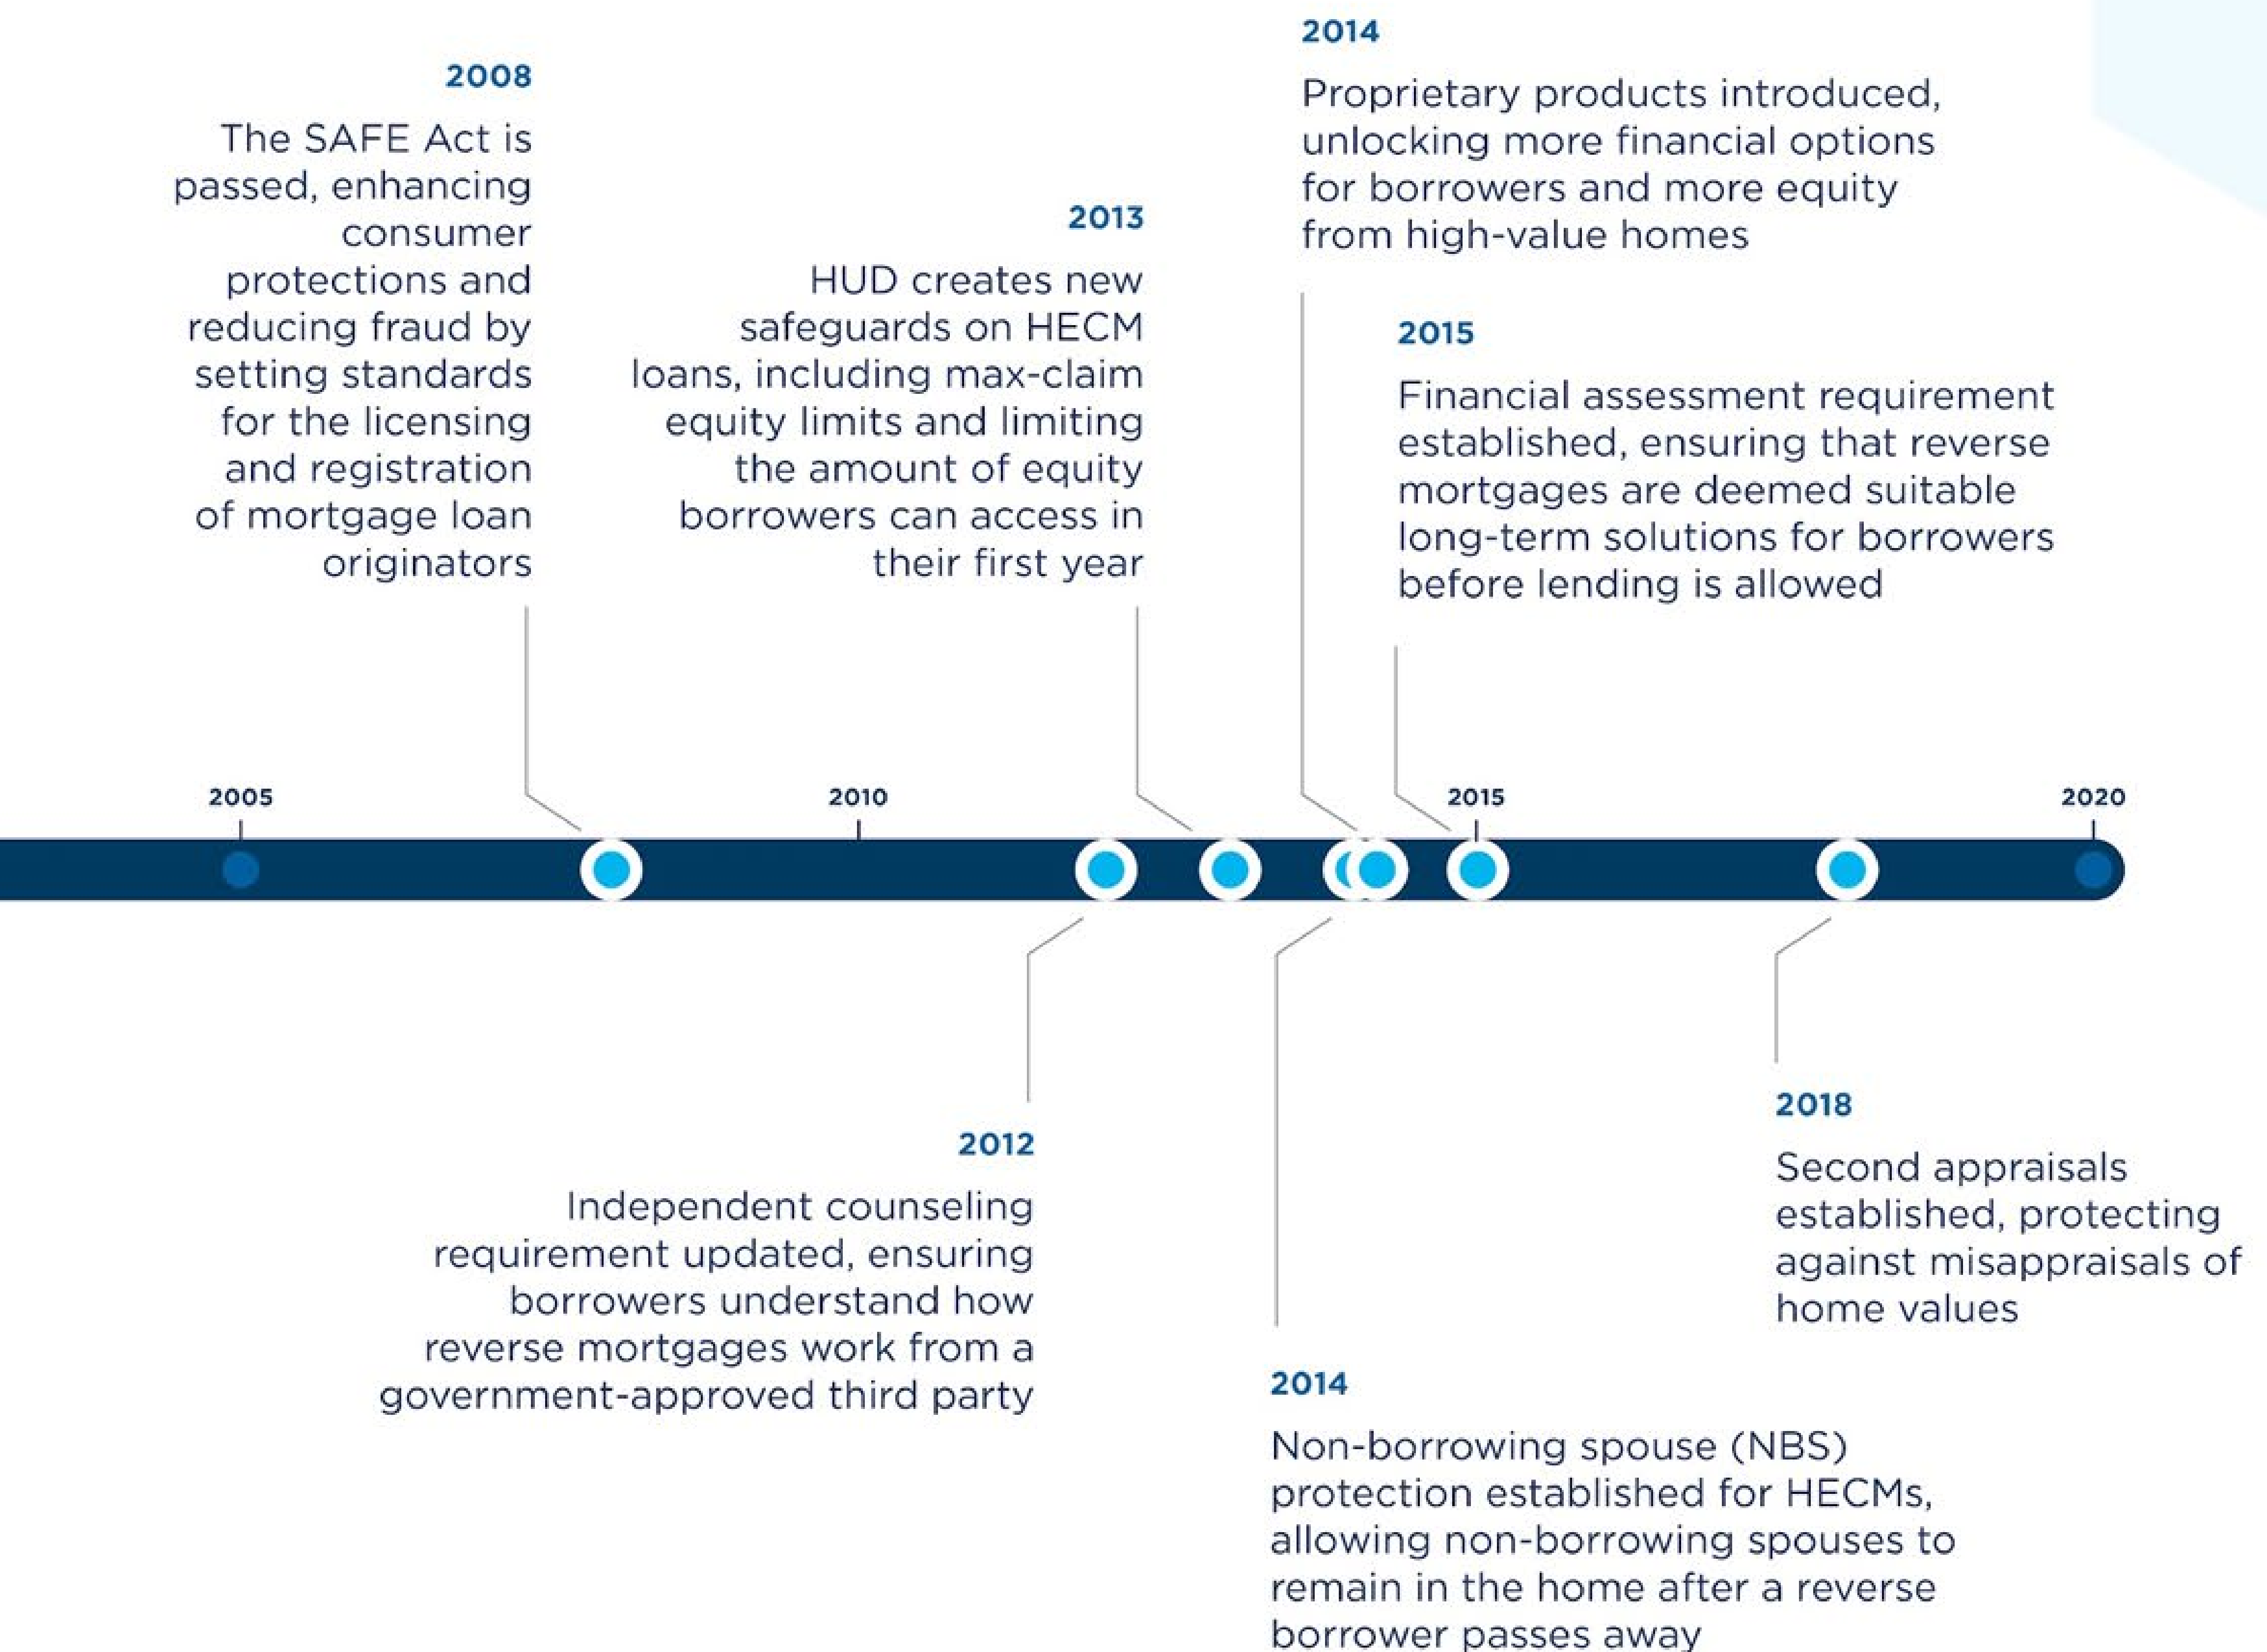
2008

The SAFE Act is passed, enhancing consumer protections and reducing fraud by setting standards for the licensing and registration of mortgage loan originators

2013

HUD creates new safeguards on HECM loans, including max-claim equity limits and limiting the amount of equity borrowers can access in their first year

2014

Proprietary products introduced, unlocking more financial options for borrowers and more equity from high-value homes

2015

Financial assessment requirement established, ensuring that reverse mortgages are deemed suitable long-term solutions for borrowers before lending is allowed

2005

2010

2015

2020

2012

Independent counseling requirement updated, ensuring borrowers understand how reverse mortgages work from a government-approved third party

2014

Non-borrowing spouse (NBS) protection established for HECMs, allowing non-borrowing spouses to remain in the home after a reverse borrower passes away

2018

Second appraisals established, protecting against misappraisals of home values